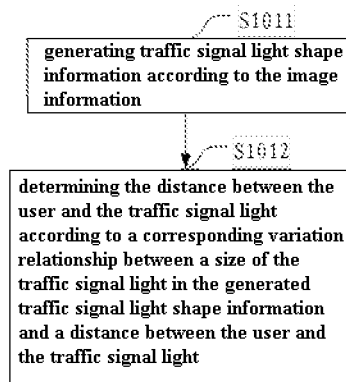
S1011

generating traffic signal light shape information according to the image information

S1012

determining the distance between the user and the traffic signal light according to a corresponding variation relationship between a size of the traffic signal light in the generated traffic signal light shape information and a distance between the user and the traffic signal light